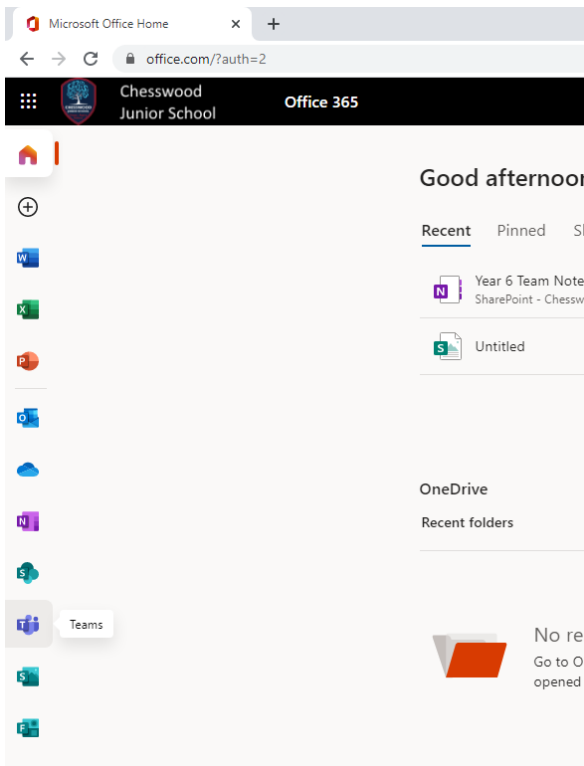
Microsoft Office Home ×

office.com/?auth=2

Chesswood Junior School

Office 365

Teams

Good afternoo

Recent Pinned Sl

Year 6 Team Note
SharePoint - Chessw

Untitled

OneDrive

Recent folders

No re
Go to O
opened